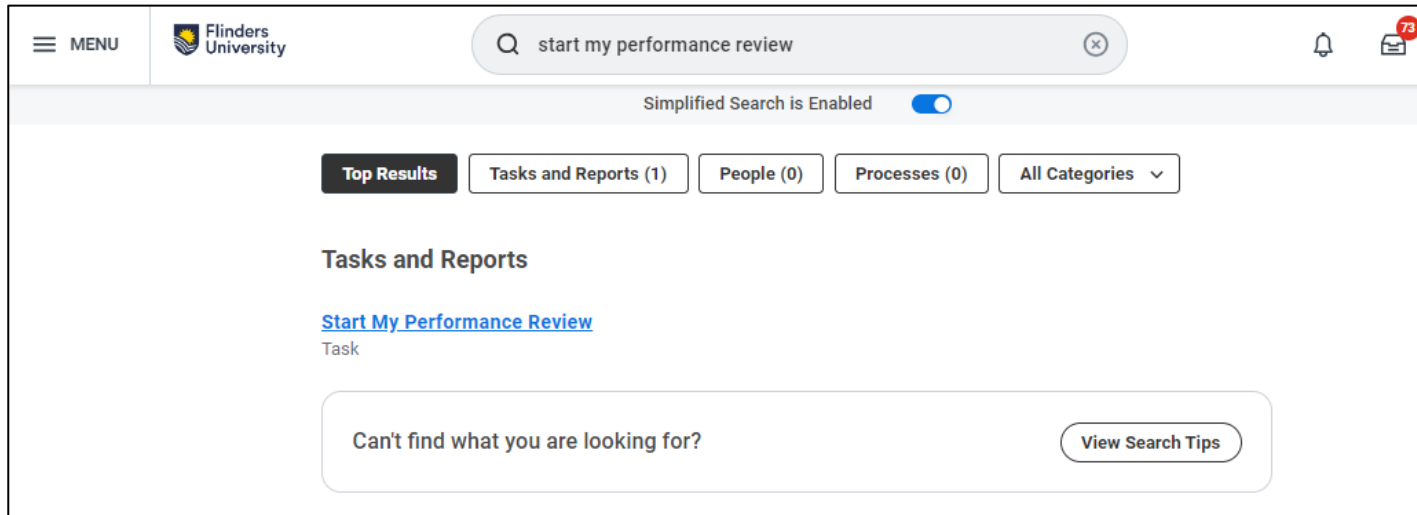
MENU

Flinders University

start my performance review

73

Simplified Search is Enabled

Top Results | Tasks and Reports (1) | People (0) | Processes (0) | All Categories

Tasks and Reports

Start My Performance Review
Task

Can't find what you are looking for?

View Search Tips